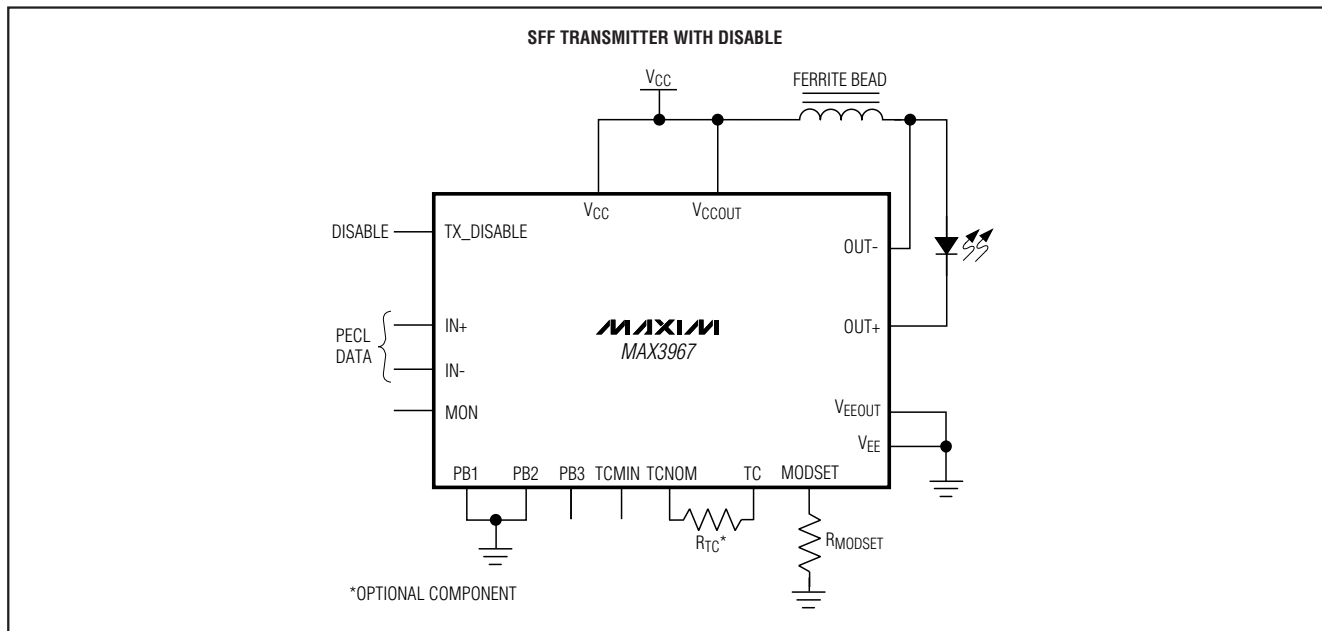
SFF TRANSMITTER WITH DISABLE

$V_{CC}$

FERRITE BEAD

$V_{CC}$

$V_{CCOUT}$

DISABLE

TX_DISABLE

OUT-

PECL DATA

IN+

IN-

MAXIM

MAX3967

OUT+

MON

$V_{EEOUT}$

$V_{EE}$

PB1 PB2 PB3 TCMIN TCNOM TC MODSET

$R_{TC}$*

$R_{MODSET}$

*OPTIONAL COMPONENT